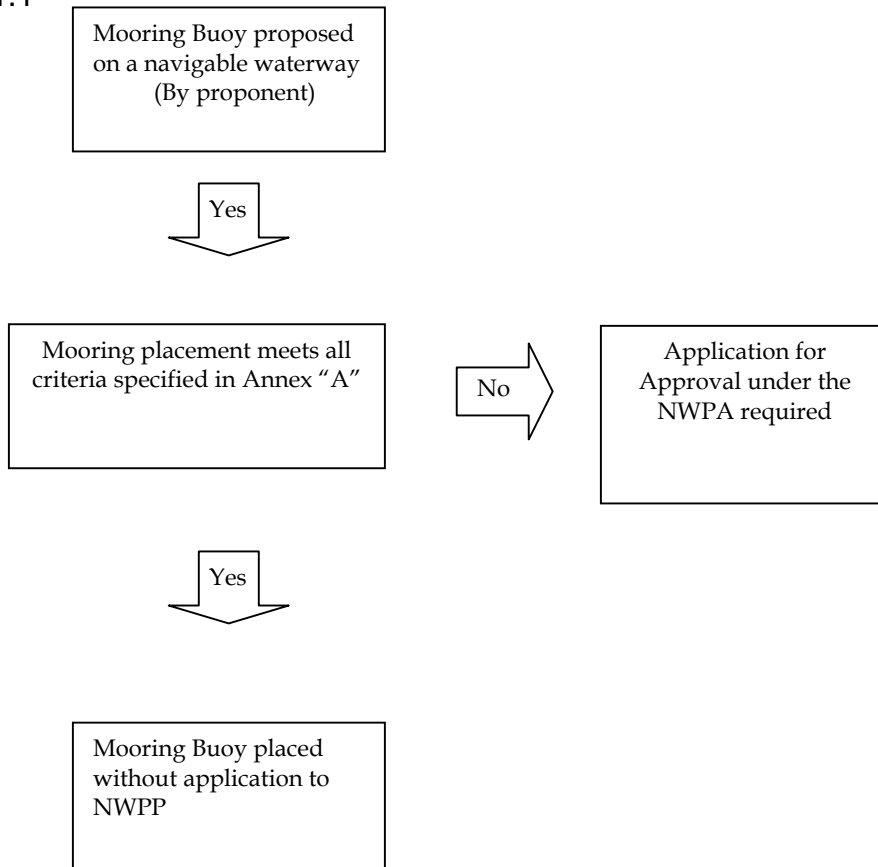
Mooring Buoy proposed on a navigable waterway (By proponent)

Yes

Mooring placement meets all criteria specified in Annex "A"

No

Application for Approval under the NWPA required

Yes

Mooring Buoy placed without application to NWPP